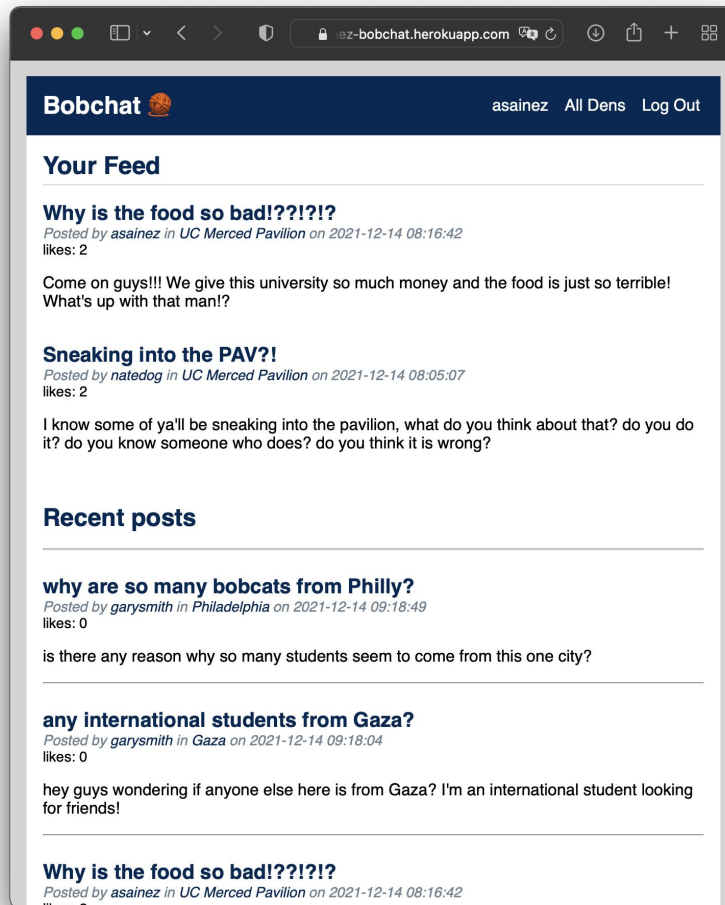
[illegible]ez-bobchat.herokuapp.com

Bobchat

asainez All Dens Log Out

Your Feed

Why is the food so bad!??!?!?
Posted by asainez in UC Merced Pavilion on 2021-12-14 08:16:42
likes: 2

Come on guys!!! We give this university so much money and the food is just so terrible! What's up with that man!?

Sneaking into the PAV?!
Posted by natedog in UC Merced Pavilion on 2021-12-14 08:05:07
likes: 2

I know some of ya'll be sneaking into the pavilion, what do you think about that? do you do it? do you know someone who does? do you think it is wrong?

Recent posts

why are so many bobcats from Philly?
Posted by garysmith in Philadelphia on 2021-12-14 09:18:49
likes: 0

is there any reason why so many students seem to come from this one city?

any international students from Gaza?
Posted by garysmith in Gaza on 2021-12-14 09:18:04
likes: 0

hey guys wondering if anyone else here is from Gaza? I'm an international student looking for friends!

Why is the food so bad!??!?!?
Posted by asainez in UC Merced Pavilion on 2021-12-14 08:16:42
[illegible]